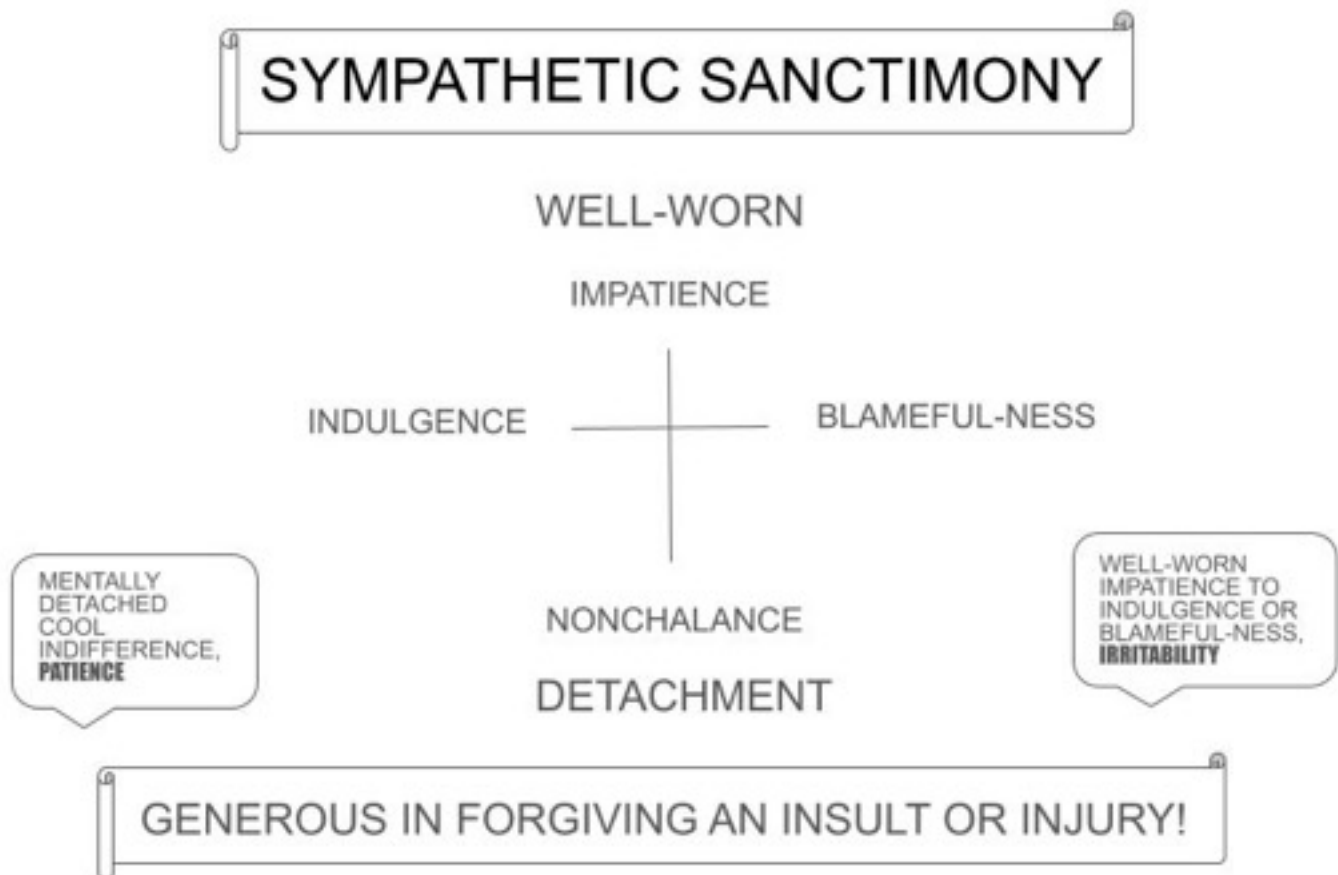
SYMPATHETIC SANCTIMONY

WELL-WORN

IMPATIENCE

INDULGENCE

BLAMEFUL-NESS

MENTALLY DETACHED COOL INDIFFERENCE, **PATIENCE**

NONCHALANCE

DETACHMENT

WELL-WORN IMPATIENCE TO INDULGENCE OR BLAMEFUL-NESS, **IRRITABILITY**

GENEROUS IN FORGIVING AN INSULT OR INJURY!